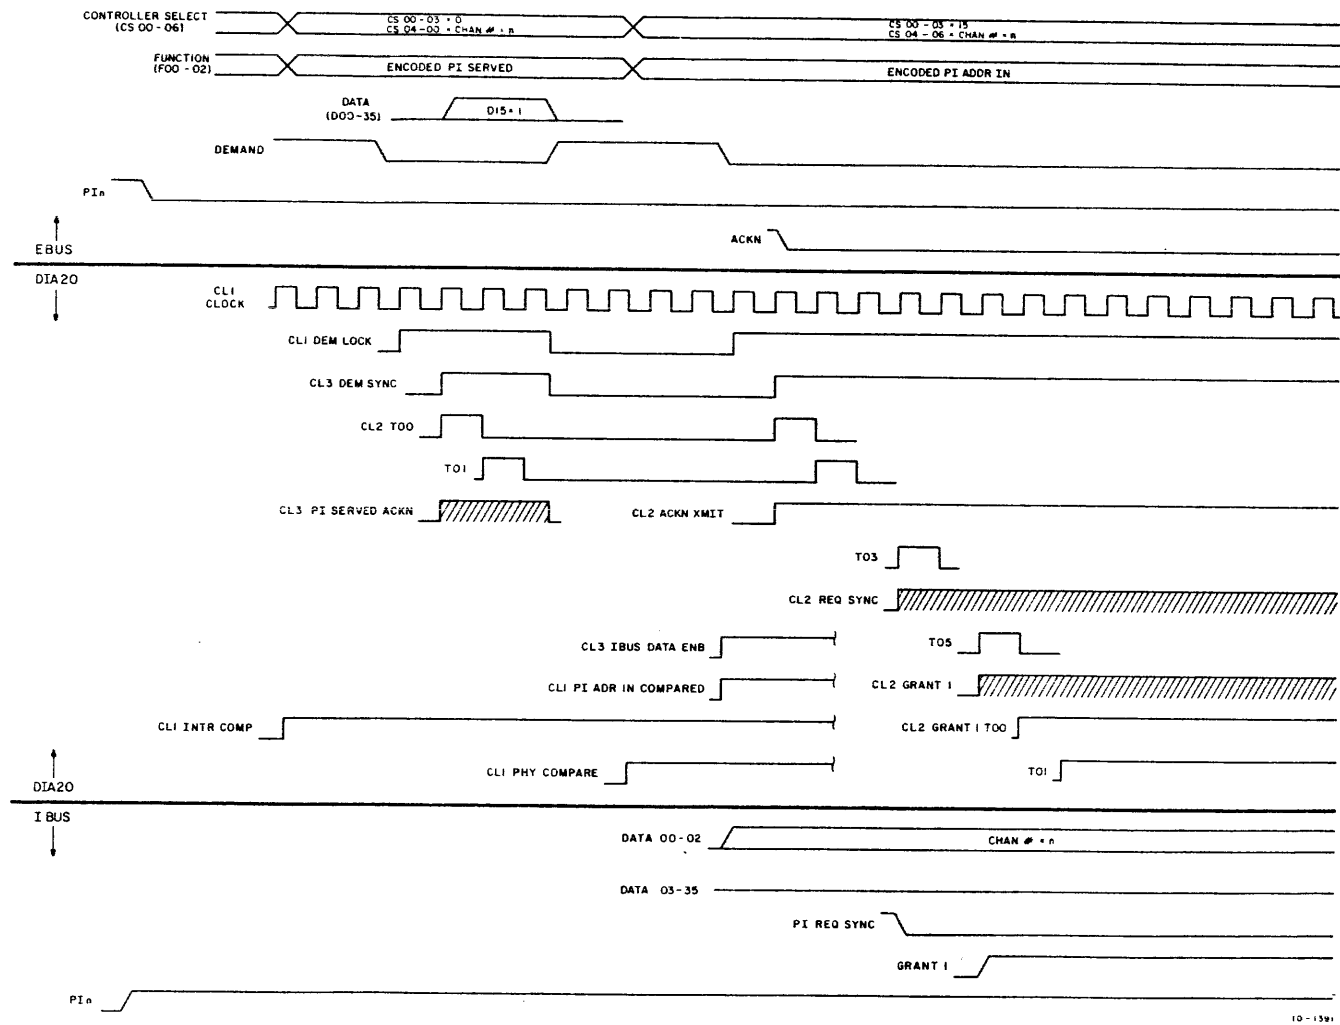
CONTROLLER SELECT (CS 00 - 06)

CS 00 - 03 = 0
CS 04 - 06 = CHAN # = n

CS 00 - 03 = 15
CS 04 - 06 = CHAN # = n

FUNCTION (F00 - 02)

ENCODED PI SERVED

ENCODED PI ADDR IN

DATA (D00-35)

D15 = 1

DEMAND

PIn

EBUS

ACKN

DIA20

CL1 CLOCK

CL1 DEM LOCK

CL3 DEM SYNC

CL2 T00

T01

CL3 PI SERVED ACKN

CL2 ACKN XMIT

T03

CL2 REQ SYNC

CL3 IBUS DATA ENB

T05

CL1 PI ADR IN COMPARED

CL2 GRANT 1

CL1 INTR COMP

CL2 GRANT 1 T00

CL1 PHY COMPARE

T01

DIA20

I BUS

DATA 00-02

CHAN # = n

DATA 03-35

PI REQ SYNC

GRANT 1

PIn

10-1391